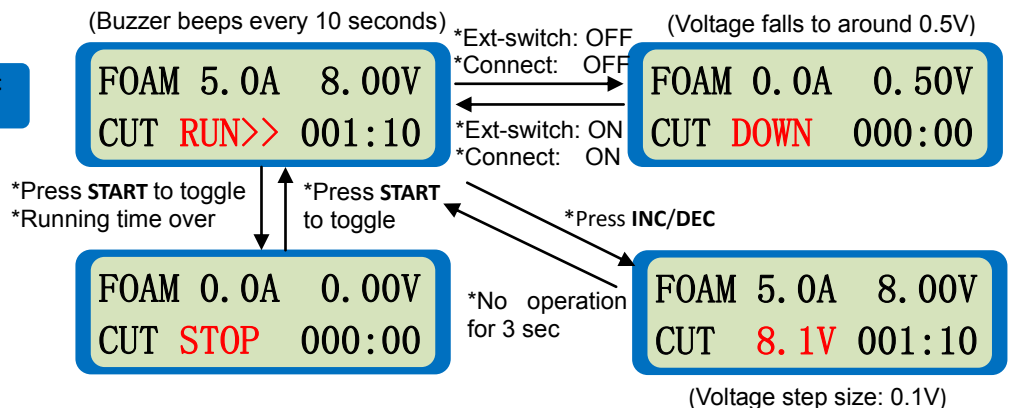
(Buzzer beeps every 10 seconds)

FOAM 5.0A 8.00V
CUT RUN>> 001:10

*Ext-switch: OFF
*Connect: OFF

*Ext-switch: ON
*Connect: ON

(Voltage falls to around 0.5V)

FOAM 0.0A 0.50V
CUT DOWN 000:00

*Press **START** to toggle
*Running time over

*Press **START** to toggle

*Press **INC/DEC**

FOAM 0.0A 0.00V
CUT STOP 000:00

*No operation for 3 sec

FOAM 5.0A 8.00V
CUT 8.1V 001:10

(Voltage step size: 0.1V)